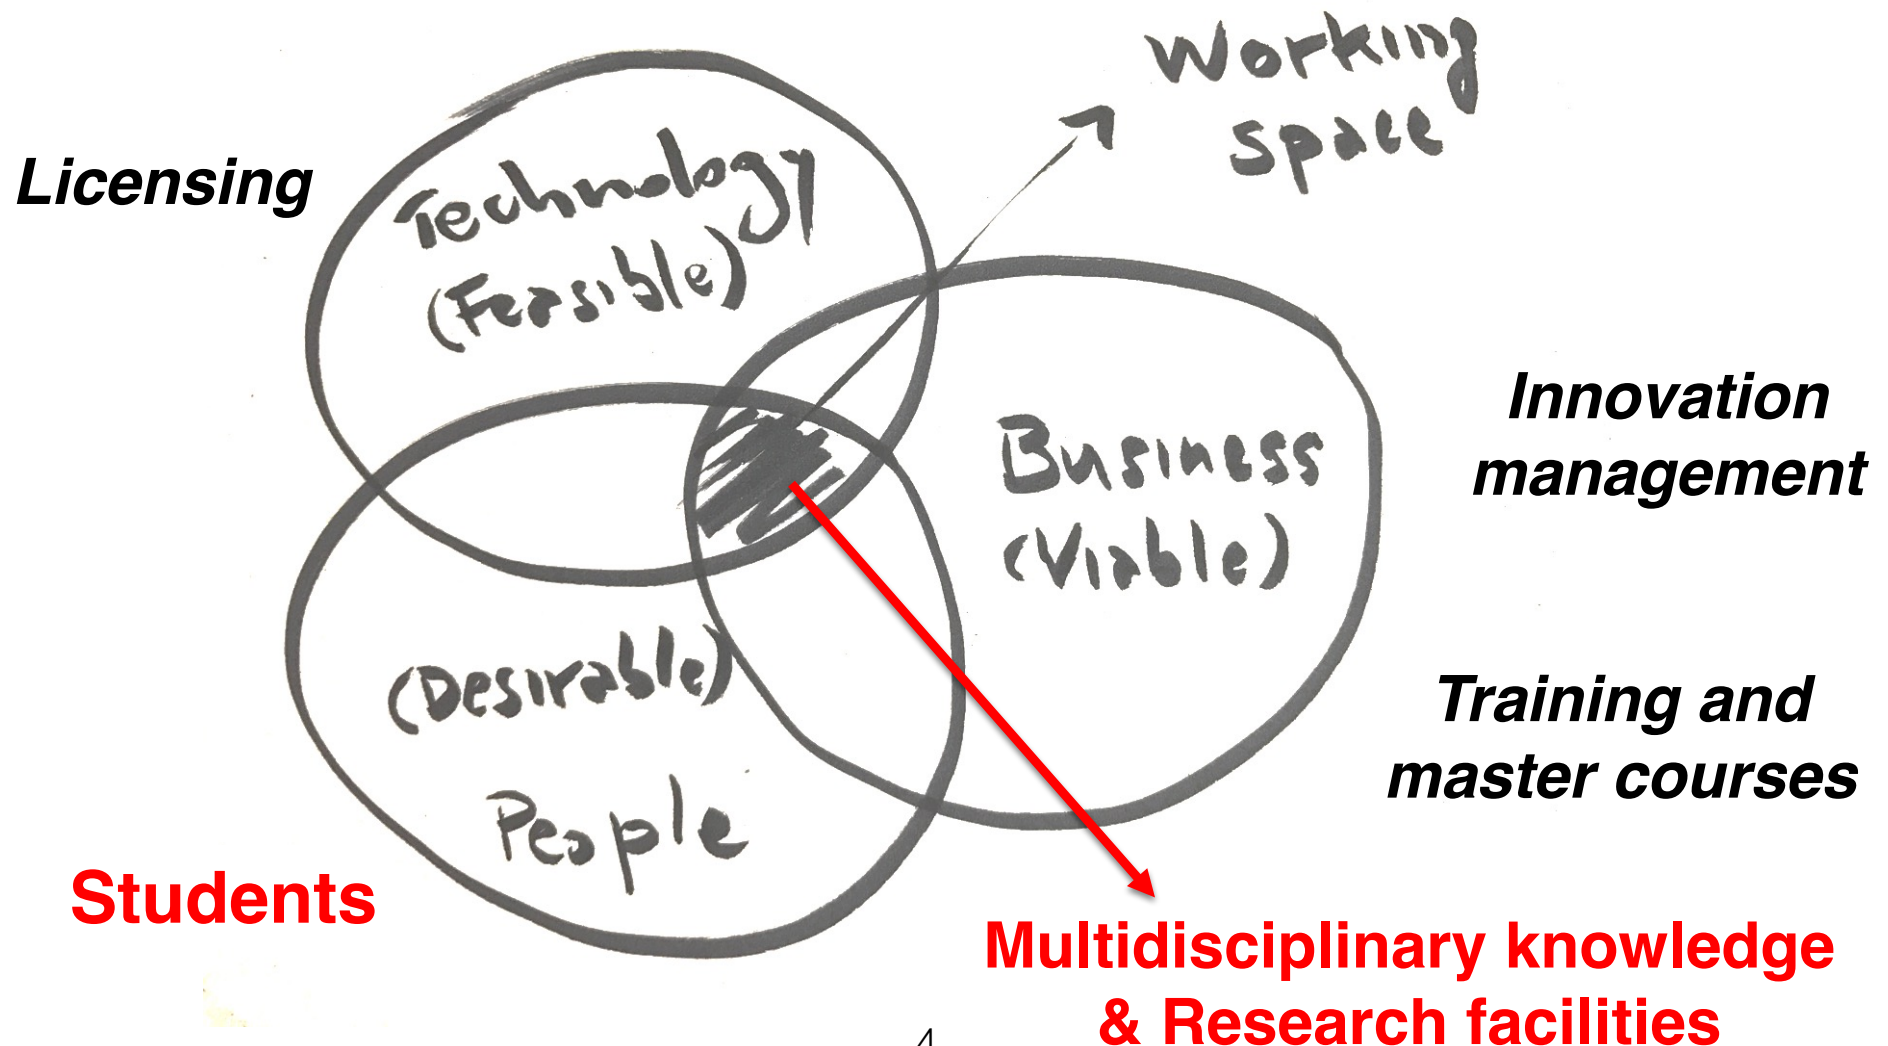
Working space

Licensing

Technology (Feasible)

Innovation management

Business (Viable)

(Desirable) People

Training and master courses

Students

Multidisciplinary knowledge & Research facilities

4